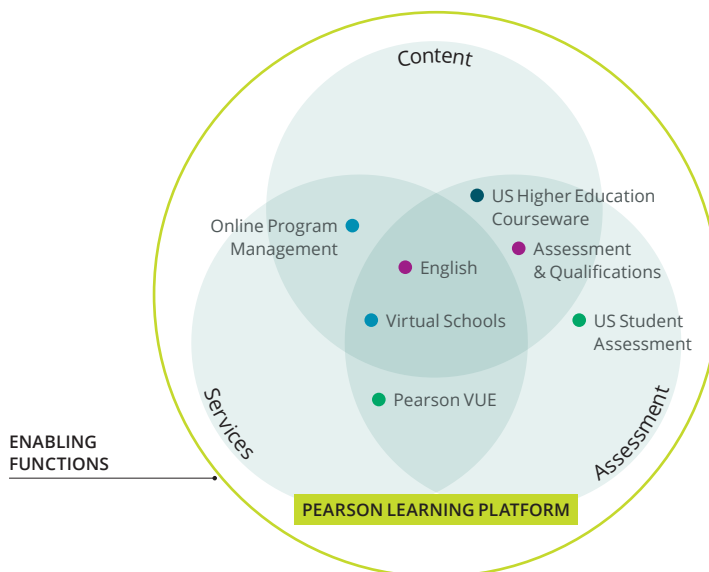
Content

US Higher Education Courseware

Online Program Management

Assessment & Qualifications

English

Virtual Schools

US Student Assessment

Pearson VUE

Services

Assessment

ENABLING FUNCTIONS

PEARSON LEARNING PLATFORM